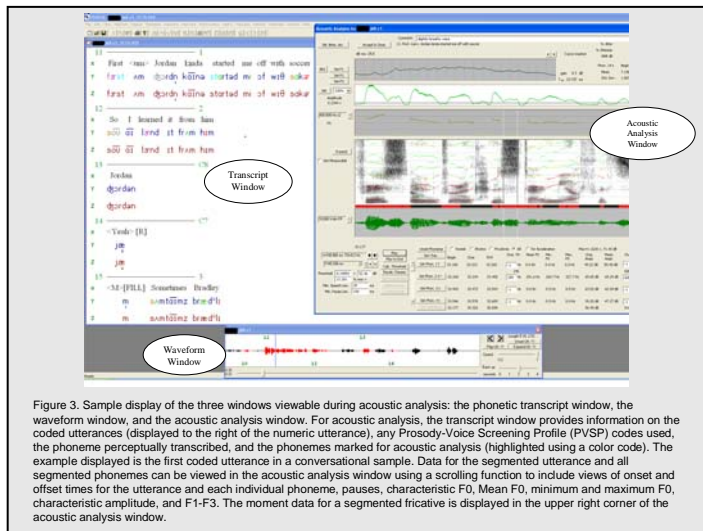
First <um> Jordan kinda started me off with soccer

So I learned it from him

Jordan

<Yeah> [R]

<M-[FILL] Sometimes Bradley

Transcript Window

Acoustic Analysis Window

Waveform Window

Figure 3. Sample display of the three windows viewable during acoustic analysis: the phonetic transcript window, the waveform window, and the acoustic analysis window. For acoustic analysis, the transcript window provides information on the coded utterances (displayed to the right of the numeric utterance), any Prosody-Voice Screening Profile (PVSP) codes used, the phoneme perceptually transcribed, and the phonemes marked for acoustic analysis (highlighted using a color code). The example displayed is the first coded utterance in a conversational sample. Data for the segmented utterance and all segmented phonemes can be viewed in the acoustic analysis window using a scrolling function to include views of onset and offset times for the utterance and each individual phoneme, pauses, characteristic F0, Mean F0, minimum and maximum F0, characteristic amplitude, and F1-F3. The moment data for a segmented fricative is displayed in the upper right corner of the acoustic analysis window.